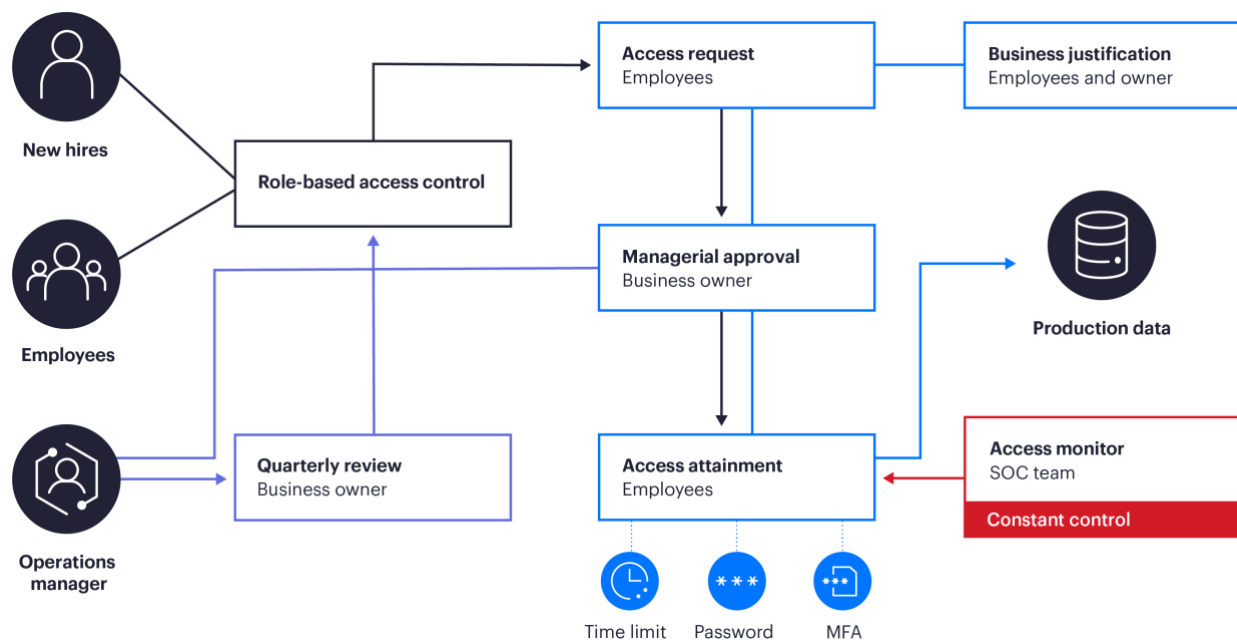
New hires

Employees

Operations manager

Role-based access control

Quarterly review
Business owner

Access request
Employees

Business justification
Employees and owner

Managerial approval
Business owner

Access attainment
Employees

Production data

Access monitor
SOC team

Constant control

***

***

Time limit

Password

MFA